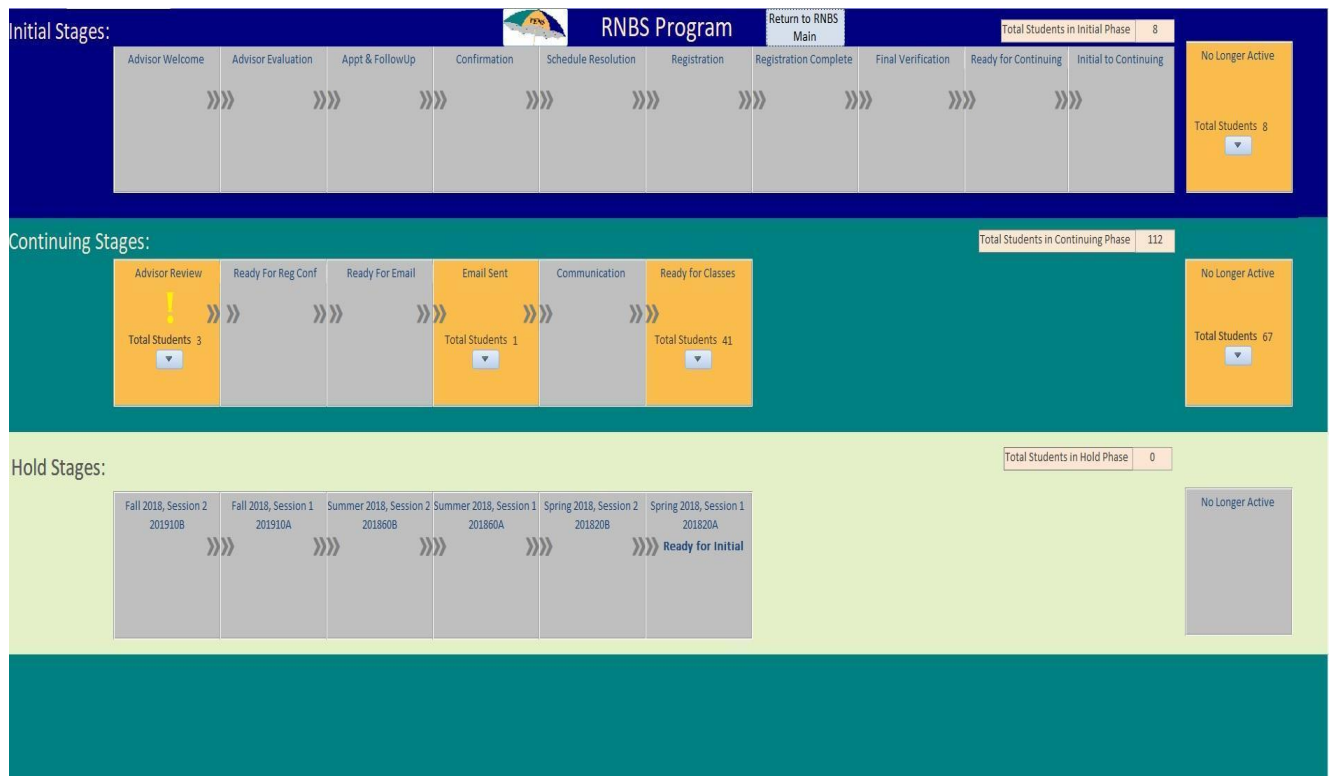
Initial Stages:

RNBS Program

Return to RNBS Main

Total Students in Initial Phase 8

Advisor Welcome

Advisor Evaluation

Appt & FollowUp

Confirmation

Schedule Resolution

Registration

Registration Complete

Final Verification

Ready for Continuing

Initial to Continuing

No Longer Active

Total Students 8

Continuing Stages:

Total Students in Continuing Phase 112

Advisor Review

!

Total Students 3

Ready For Reg Conf

Ready For Email

Email Sent

Total Students 1

Communication

Ready for Classes

Total Students 41

No Longer Active

Total Students 67

Hold Stages:

Total Students in Hold Phase 0

Fall 2018, Session 2
201910B

Fall 2018, Session 1
201910A

Summer 2018, Session 2
201860B

Summer 2018, Session 1
201860A

Spring 2018, Session 2
201820B

Spring 2018, Session 1
201820A

Ready for Initial

No Longer Active